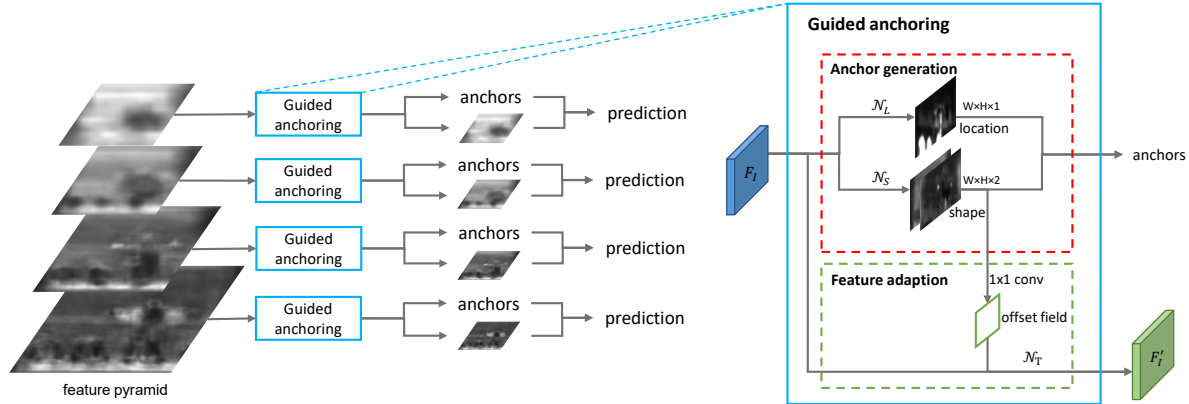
Guided anchoring
anchors
prediction
Guided anchoring
anchors
prediction
Guided anchoring
anchors
prediction
Guided anchoring
anchors
prediction
feature pyramid

Guided anchoring
Anchor generation
$\mathcal{N}_L$
W×H×1
location
$F_I$
$\mathcal{N}_S$
W×H×2
shape
anchors
Feature adaption
1x1 conv
offset field
$\mathcal{N}_T$
$F_I'$